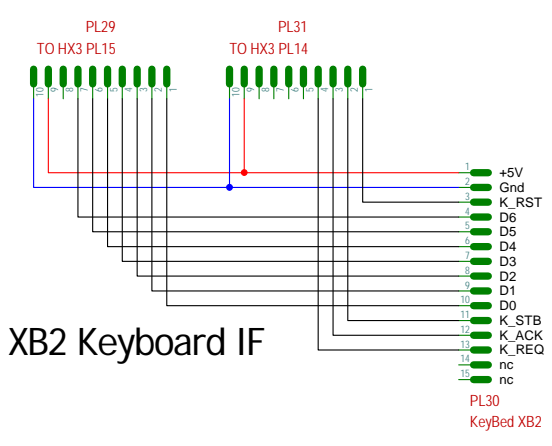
PL29
TO HX3 PL15

PL31
TO HX3 PL14

10 9 8 7 6 5 4 3 2 1

10 9 8 7 6 5 4 3 2 1

1 +5V
2 Gnd
3 K_RST
4 D6
5 D5
6 D4
7 D3
8 D2
9 D1
10 D0
11 K_STB
12 K_ACK
13 K_REQ
14 nc
15 nc

XB2 Keyboard IF

PL30
KeyBed XB2